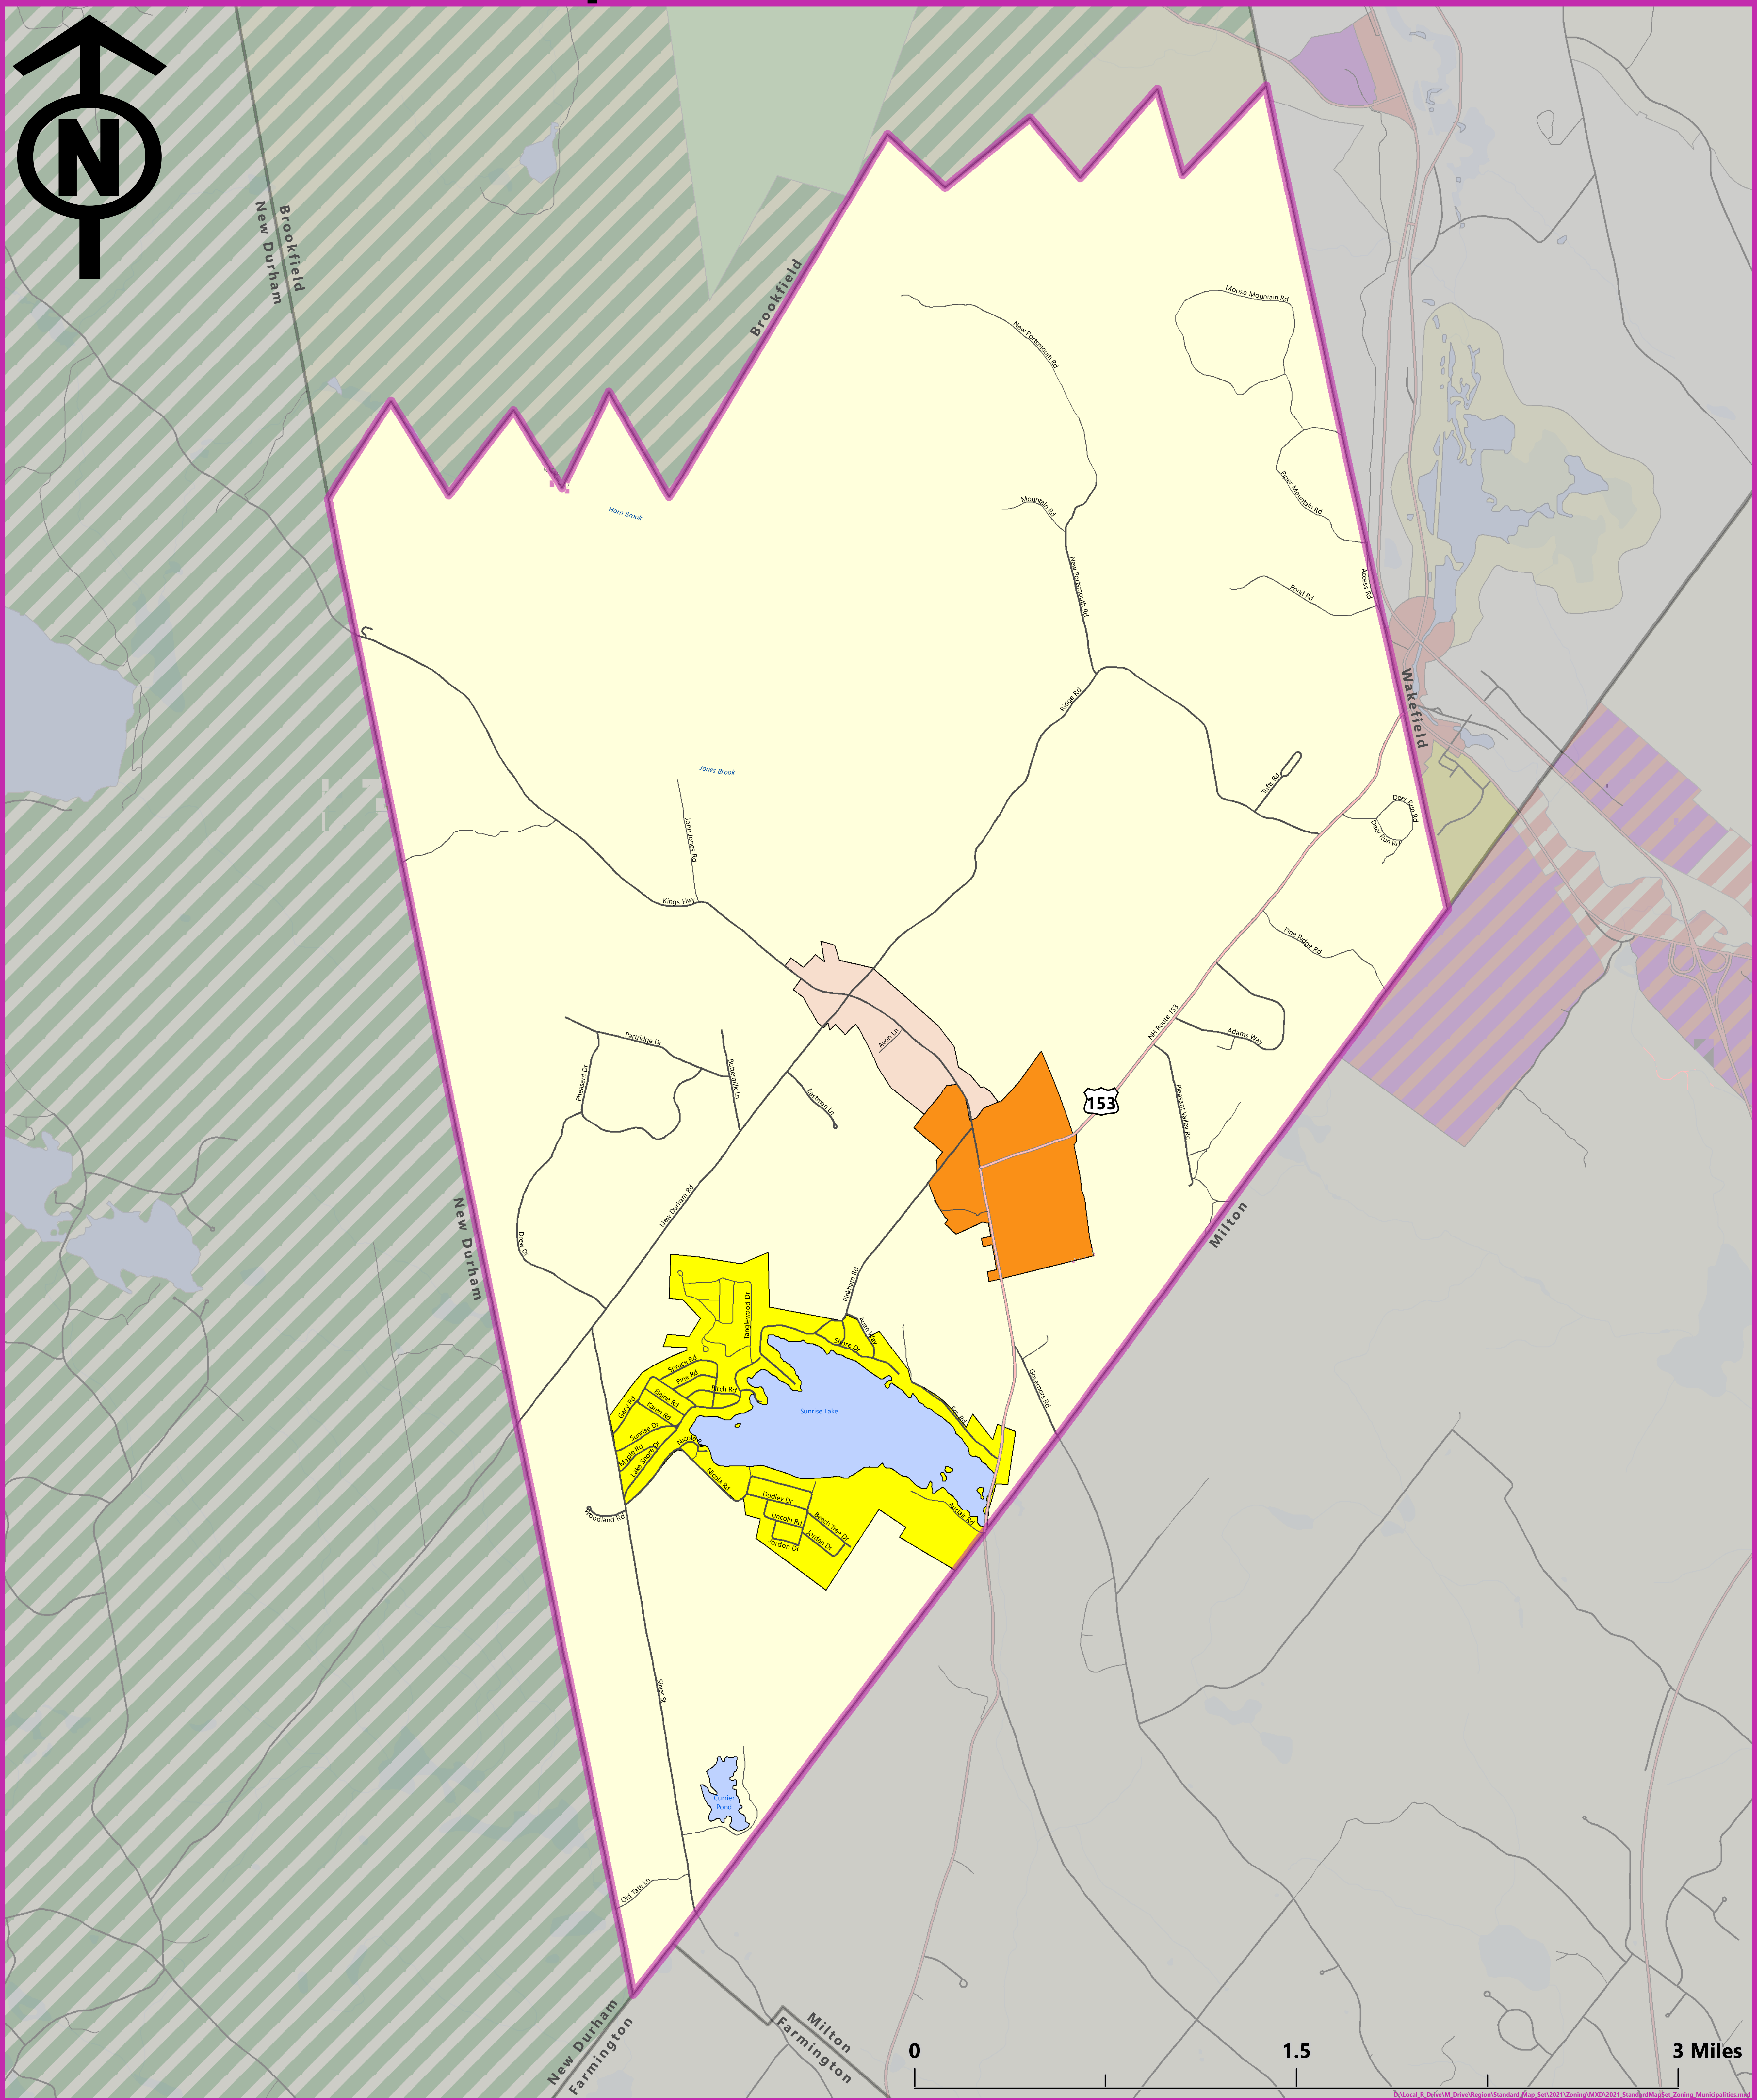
N

Brookfield
New Durham

Brookfield

Moose Mountain Rd
New Portsmouth Rd
Horn Brook
Mountain Rd
Piper Mountain Rd
New Portsmouth Rd
Pond Rd
Access Rd
Wakefield
Ridge Rd
Jones Brook
Tufts Rd
Deer Run Rd
Deer Run Rd
John Jones Rd
Kings Hwy
Pine Ridge Rd
NH Route 153
Adams Way
Avon Ln
Partridge Dr
Buttermilk Ln
Pheasant Dr
Eastman Ln
153
Pleasant Valley Rd
Milton
New Durham
New Durham Rd
Drew Dr
Pinkham Rd
Tanglewood Dr
Shore Dr
Spruce Rd
Pine Rd
Birch Rd
Elaine Rd
Gary Rd
Karen Rd
Sunrise Dr
Maple Rd
Lake Shore Dr
Nicole Dr
Sunrise Lake
Governors Rd
Nicola Rd
Dudley Dr
Lincoln Rd
Beech Tree Dr
Jordan Dr
Jordon Dr
Woodland Rd
Silver St
Currier Pond
Old Tate Ln

New Durham
Farmington
Milton
Farmington

0
1.5
3 Miles

D:\Local_R_Drive\M_Drive\Region\Standard_Map_Set\2021\Zoning\MXD\2021_StandardMapSet_Zoning_Municipalities.mxd